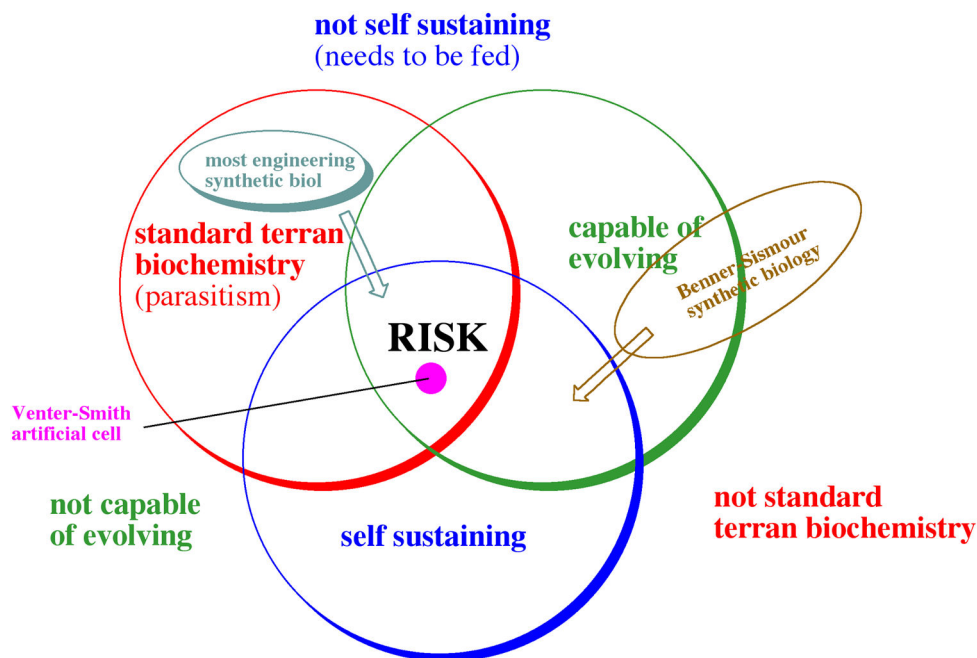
not self sustaining
(needs to be fed)

most engineering synthetic biol

standard terran biochemistry
(parasitism)

capable of evolving

Benner Sismour synthetic biology

RISK

Venter-Smith artificial cell

not capable of evolving

self sustaining

not standard terran biochemistry